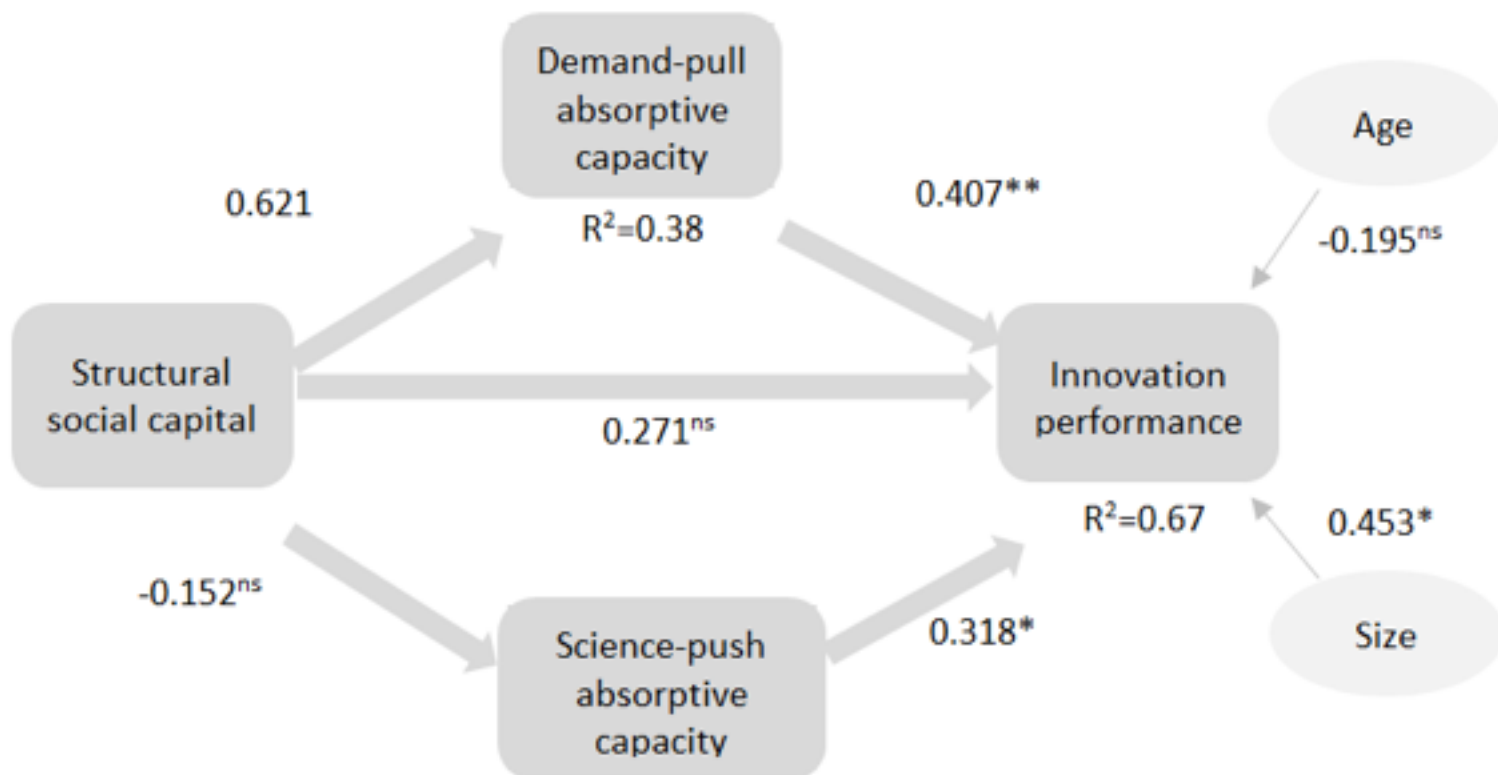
Demand-pull absorptive capacity

$R^2$=0.38

0.621

0.407**

Age

-0.195$^{ns}$

Structural social capital

0.271$^{ns}$

Innovation performance

$R^2$=0.67

0.453*

-0.152$^{ns}$

Science-push absorptive capacity

0.318*

Size